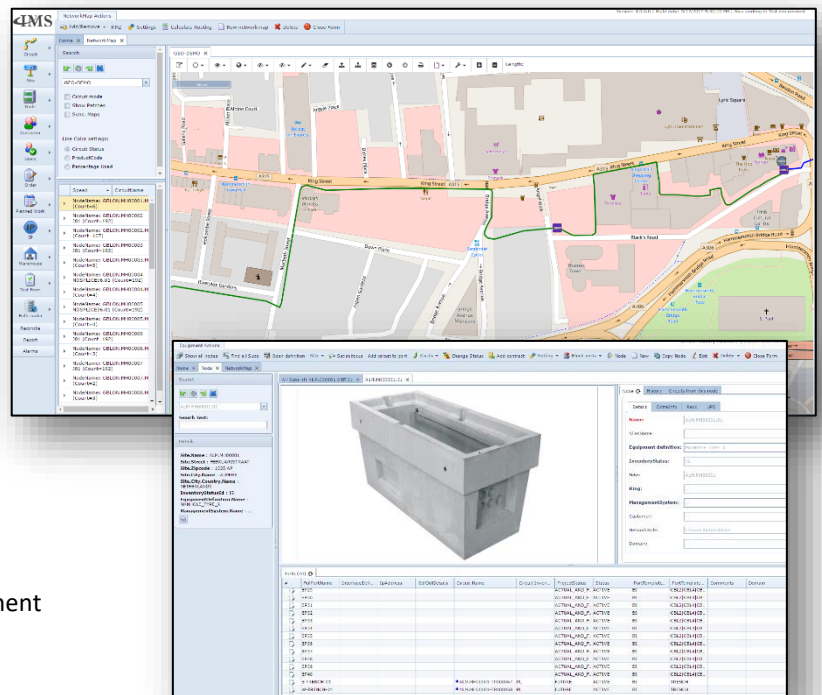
IMS

NetworkMap Actions
Add/Remove Settings Calculate Routing New networkmap Delete Close Form

Home NetworkMap

Circuit
Site
Rack
Equipment
Users
Order
Planned Work
IP
Warehouse
Task Flow
Reconcile
Search
Report
Alarms

Search

Circuit mode
Show Patches
Sync. Maps

Line Color settings
Circuit Status
ProductCode
Percentage Used

Speed CircuitName

Aldgate Court
King Street
King Street
Lyric Square
Dorset Place
Nepean Street
Swan Street
Bridge
Bridge Street
Hammersmith Bridge Road

Equipment Actions
Show all nodes Find all Subs Start definition Set in focus Add circuit to port Change Status Add contract Copy Node New Copy Node Edit Delete Close Form

Home Node NetworkMap

Search
Search text:

Details
Site.Name :
Site.Street :
Site.Zipcode :
Site.City.Country.Name :
InventoryStatusId :
ManagementSystem.Name :

Details Contacts Tasks URL
Name:
Equipment definition:
InventoryStatus:
Note:
Ring:
ManagementSystem:

Ports
PortName Status ProjectStatus PortTemplate PortTemplate Comments Domain
ACTIVE
ACTIVE
ACTIVE
ACTIVE
ACTIVE
ACTIVE
ACTIVE
ACTIVE
ACTIVE
ACTIVE
ACTIVE

ment